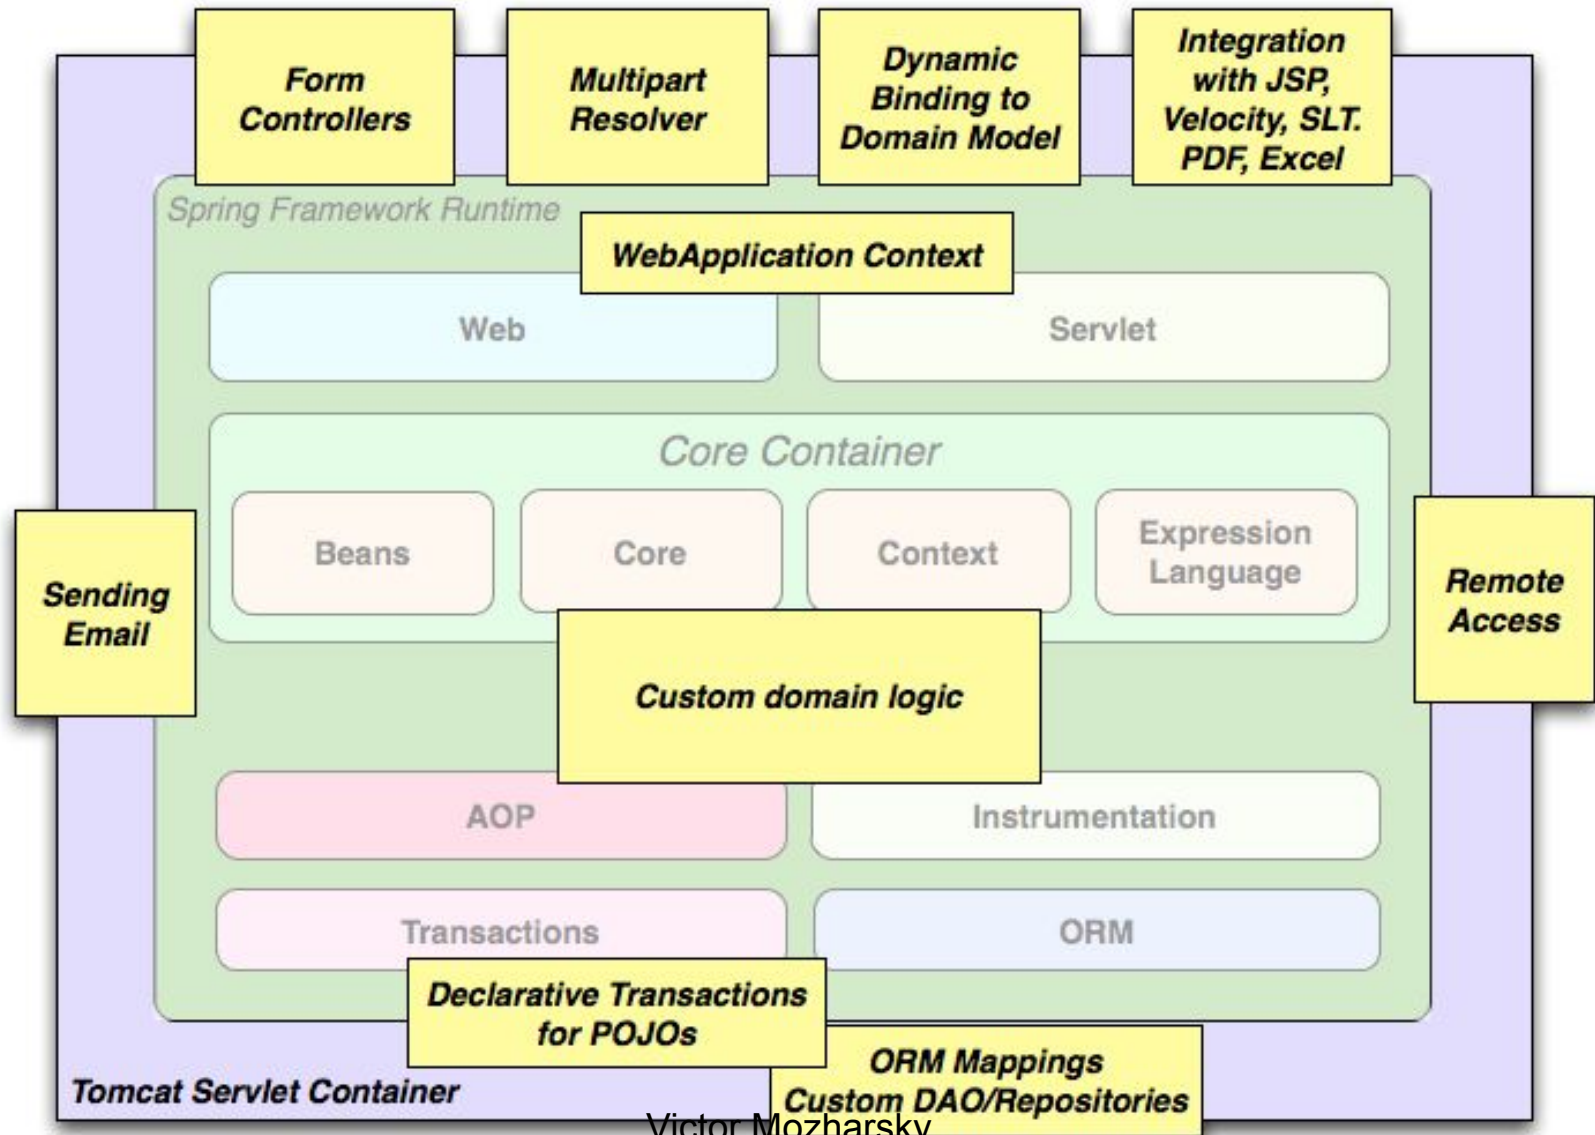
Form Controllers

Multipart Resolver

Dynamic Binding to Domain Model

Integration with JSP, Velocity, SLT. PDF, Excel

Spring Framework Runtime

WebApplication Context

Web

Servlet

Core Container

Beans

Core

Context

Expression Language

Sending Email

Remote Access

Custom domain logic

AOP

Instrumentation

Transactions

ORM

Declarative Transactions for POJOs

ORM Mappings Custom DAO/Repositories

Tomcat Servlet Container

Victor Mozharsky